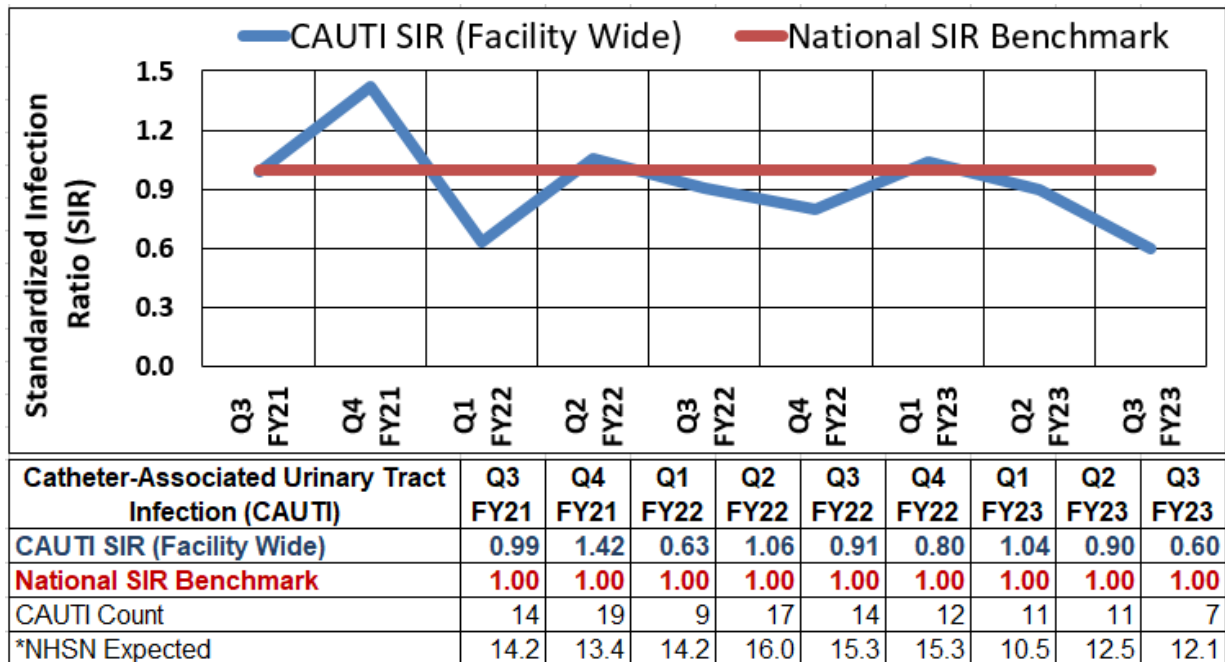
CAUTI SIR (Facility Wide)
National SIR Benchmark

Standardized Infection Ratio (SIR)

1.5
1.2
0.9
0.6
0.3
0.0

Q3 FY21
Q4 FY21
Q1 FY22
Q2 FY22
Q3 FY22
Q4 FY22
Q1 FY23
Q2 FY23
Q3 FY23

| Catheter-Associated Urinary Tract Infection (CAUTI) | Q3 FY21 | Q4 FY21 | Q1 FY22 | Q2 FY22 | Q3 FY22 | Q4 FY22 | Q1 FY23 | Q2 FY23 | Q3 FY23 |
|---|---|---|---|---|---|---|---|---|---|
| CAUTI SIR (Facility Wide) | 0.99 | 1.42 | 0.63 | 1.06 | 0.91 | 0.80 | 1.04 | 0.90 | 0.60 |
| National SIR Benchmark | 1.00 | 1.00 | 1.00 | 1.00 | 1.00 | 1.00 | 1.00 | 1.00 | 1.00 |
| CAUTI Count | 14 | 19 | 9 | 17 | 14 | 12 | 11 | 11 | 7 |
| *NHSN Expected | 14.2 | 13.4 | 14.2 | 16.0 | 15.3 | 15.3 | 10.5 | 12.5 | 12.1 |